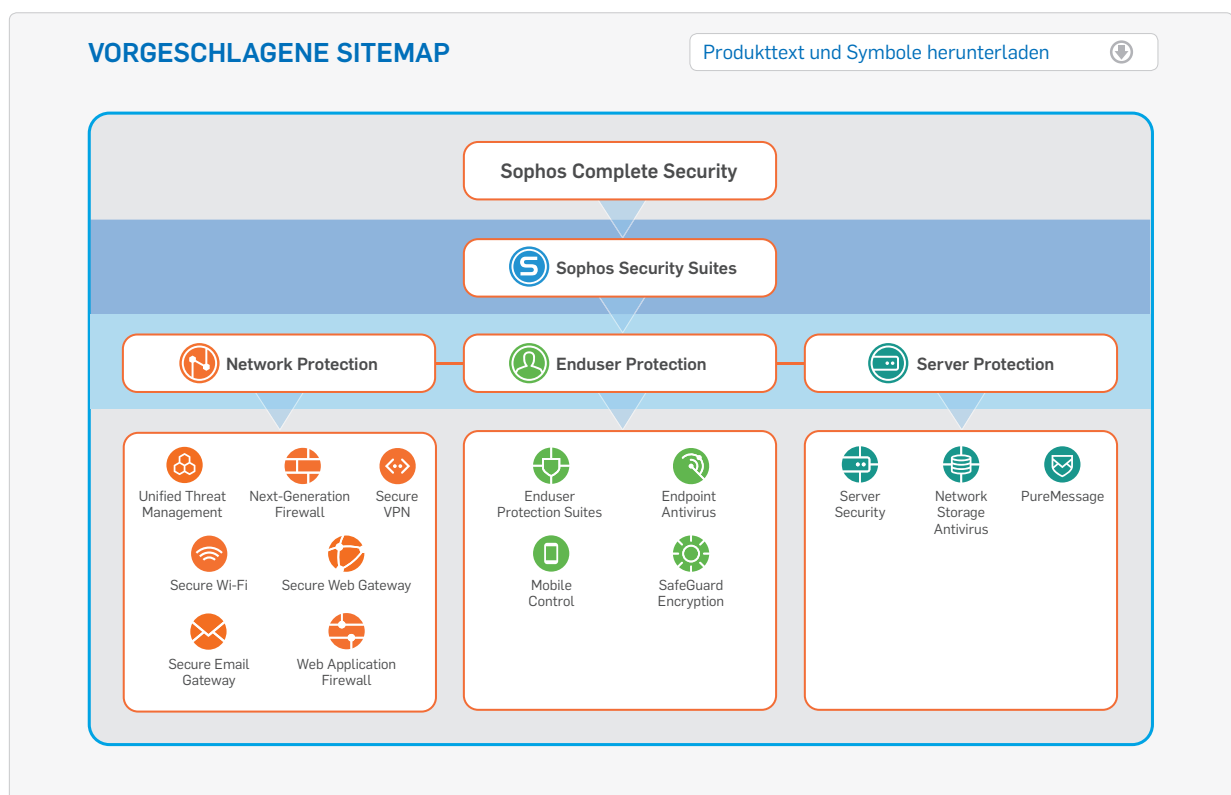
VORGESCHLAGENE SITEMAP

Produkttext und Symbole herunterladen

Sophos Complete Security

Sophos Security Suites

Network Protection

Enduser Protection

Server Protection

Unified Threat Management

Next-Generation Firewall

Secure VPN

Secure Wi-Fi

Secure Web Gateway

Secure Email Gateway

Web Application Firewall

Enduser Protection Suites

Endpoint Antivirus

Mobile Control

SafeGuard Encryption

Server Security

Network Storage Antivirus

PureMessage